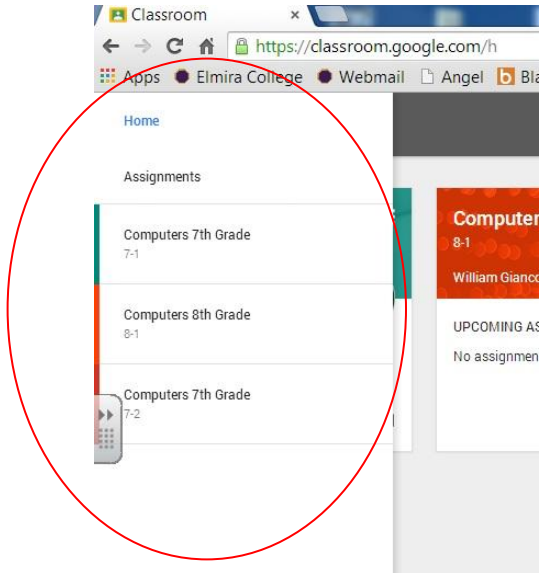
Classroom ×

https://classroom.google.com/h

Apps Elmira College Webmail Angel Bla

Home

Assignments

Computers 7th Grade
7-1

Computers 8th Grade
8-1

Computers 7th Grade
7-2

Computer
8-1
William Gianc

UPCOMING AS
No assignmen